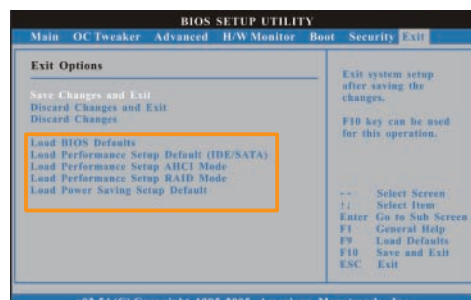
BIOS SETUP UTILITY

Main OC Tweaker Advanced H/W Monitor Boot Security Exit

Exit Options

Save Changes and Exit
Discard Changes and Exit
Discard Changes

Load BIOS Defaults
Load Performance Setup Default (IDE/SATA)
Load Performance Setup AHCI Mode
Load Performance Setup RAID Mode
Load Power Saving Setup Default

Exit system setup after saving the changes.

F10 key can be used for this operation.

←→ Select Screen
↑↓ Select Item
Enter Go to Sub Screen
F1 General Help
F9 Load Defaults
F10 Save and Exit
ESC Exit

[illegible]